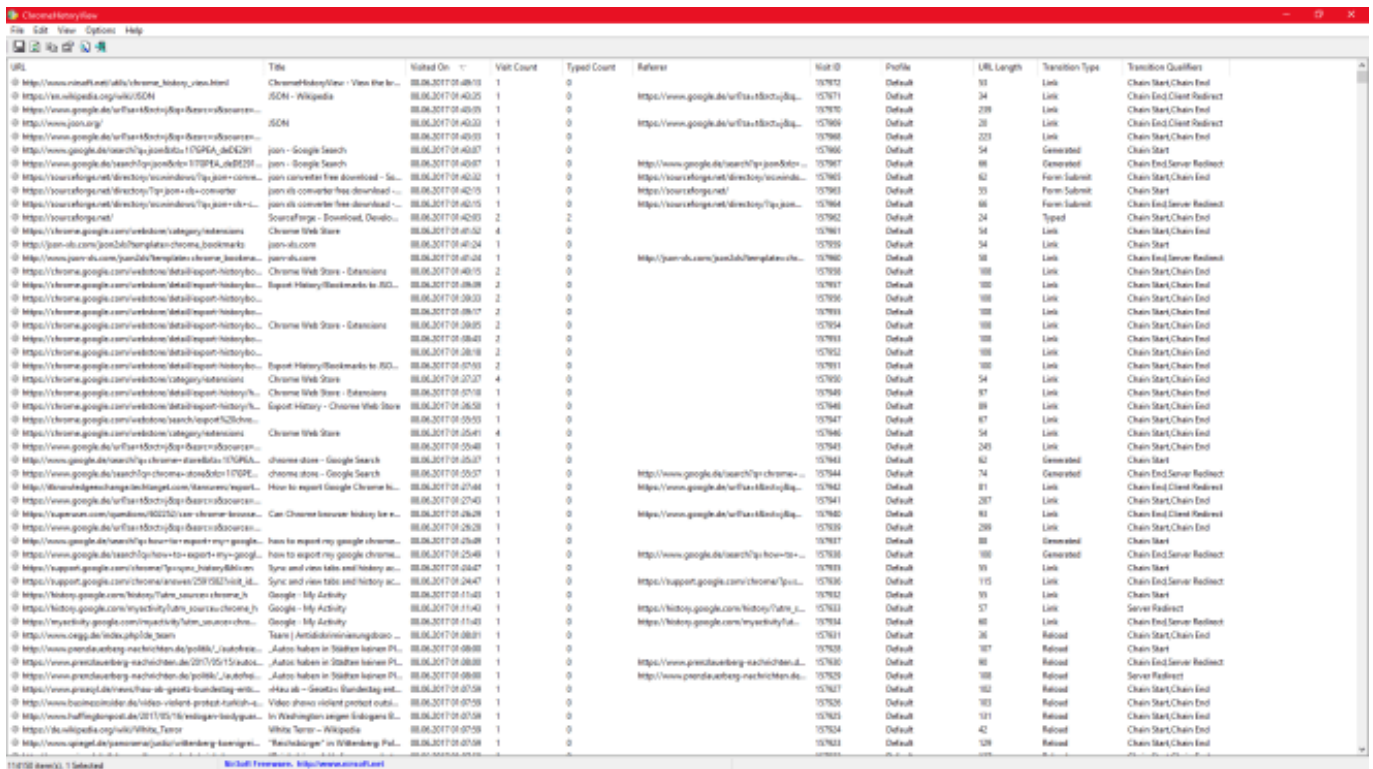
ChromeHistoryView

File Edit View Options Help

| URL | Title | Visited On | Visit Count | Typed Count | Referrer | Visit ID | Profile | URL Length | Transition Type | Transition Qualifiers |
|---|---|---|---|---|---|---|---|---|---|---|
| http://www.nirsoft.net/utils/chrome_history_view.html | ChromeHistoryView - View the br... | 08.06.2017 01:49:10 | 1 | 0 | | 157672 | Default | 53 | Link | Chain Start,Chain End |
| https://en.wikipedia.org/wiki/JSON | JSON - Wikipedia | 08.06.2017 01:40:25 | 1 | 0 | https://www.google.de/url?sa=t&rct=j&q... | 157671 | Default | 34 | Link | Chain End,Client Redirect |
| https://www.google.de/url?sa=t&rct=j&q=&esrc=s&source=... | | 08.06.2017 01:40:35 | 1 | 0 | | 157670 | Default | 239 | Link | Chain Start,Chain End |
| http://www.json.org/ | JSON | 08.06.2017 01:40:33 | 1 | 0 | https://www.google.de/url?sa=t&rct=j&q... | 157669 | Default | 20 | Link | Chain End,Client Redirect |
| https://www.google.de/url?sa=t&rct=j&q=&esrc=s&source=... | | 08.06.2017 01:40:33 | 1 | 0 | | 157668 | Default | 223 | Link | Chain Start,Chain End |
| https://www.google.de/search?q=json&rlz=1C1GGRV_deDE291 | json - Google Search | 08.06.2017 01:40:07 | 1 | 0 | | 157666 | Default | 54 | Generated | Chain Start |
| https://www.google.de/search?q=json&rlz=1C1GGRV_deDE291... | json - Google Search | 08.06.2017 01:40:07 | 1 | 0 | http://www.google.de/search?q=json&rlz=... | 157667 | Default | 66 | Generated | Chain End,Server Redirect |
| https://sourceforge.net/directory/os:windows/?q=json+conve... | json converter free download - So... | 08.06.2017 01:42:32 | 1 | 0 | https://sourceforge.net/directory/os:windo... | 157665 | Default | 62 | Form Submit | Chain Start,Chain End |
| https://sourceforge.net/directory/?q=json+xls+converter | json xls converter free download -... | 08.06.2017 01:42:15 | 1 | 0 | https://sourceforge.net/ | 157663 | Default | 55 | Form Submit | Chain Start |
| https://sourceforge.net/directory/os:windows/?q=json+xls+c... | json xls converter free download -... | 08.06.2017 01:42:15 | 1 | 0 | https://sourceforge.net/directory/?q=json... | 157664 | Default | 66 | Link | Chain End,Server Redirect |
| https://sourceforge.net/ | SourceForge - Download, Develo... | 08.06.2017 01:42:03 | 2 | 2 | | 157662 | Default | 24 | Typed | Chain Start,Chain End |
| https://chrome.google.com/webstore/category/extensions | Chrome Web Store | 08.06.2017 01:41:52 | 4 | 0 | | 157661 | Default | 54 | Link | Chain Start,Chain End |
| http://json-xls.com/json2xls?template=chrome_bookmarks | json-xls.com | 08.06.2017 01:41:24 | 1 | 0 | | 157659 | Default | 54 | Link | Chain Start |
| http://www.json-xls.com/json2xls?template=chrome_bookma... | json-xls.com | 08.06.2017 01:41:24 | 1 | 0 | http://json-xls.com/json2xls?template=chr... | 157660 | Default | 58 | Link | Chain End,Server Redirect |
| https://chrome.google.com/webstore/detail/export-historybo... | Chrome Web Store - Extensions | 08.06.2017 01:40:15 | 2 | 0 | | 157658 | Default | 100 | Link | Chain Start,Chain End |
| https://chrome.google.com/webstore/detail/export-historybo... | Export History/Bookmarks to JSO... | 08.06.2017 01:39:09 | 2 | 0 | | 157657 | Default | 100 | Link | Chain Start,Chain End |
| https://chrome.google.com/webstore/detail/export-historybo... | | 08.06.2017 01:39:33 | 2 | 0 | | 157656 | Default | 100 | Link | Chain Start,Chain End |
| https://chrome.google.com/webstore/detail/export-historybo... | | 08.06.2017 01:39:17 | 2 | 0 | | 157655 | Default | 100 | Link | Chain Start,Chain End |
| https://chrome.google.com/webstore/detail/export-historybo... | Chrome Web Store - Extensions | 08.06.2017 01:39:05 | 2 | 0 | | 157654 | Default | 100 | Link | Chain Start,Chain End |
| https://chrome.google.com/webstore/detail/export-historybo... | | 08.06.2017 01:38:43 | 2 | 0 | | 157653 | Default | 100 | Link | Chain Start,Chain End |
| https://chrome.google.com/webstore/detail/export-historybo... | | 08.06.2017 01:38:18 | 2 | 0 | | 157652 | Default | 100 | Link | Chain Start,Chain End |
| https://chrome.google.com/webstore/detail/export-historybo... | Export History/Bookmarks to JSO... | 08.06.2017 01:37:53 | 2 | 0 | | 157651 | Default | 100 | Link | Chain Start,Chain End |
| https://chrome.google.com/webstore/category/extensions | Chrome Web Store | 08.06.2017 01:37:27 | 4 | 0 | | 157650 | Default | 54 | Link | Chain Start,Chain End |
| https://chrome.google.com/webstore/detail/export-history/h... | Chrome Web Store - Extensions | 08.06.2017 01:37:18 | 1 | 0 | | 157649 | Default | 87 | Link | Chain Start,Chain End |
| https://chrome.google.com/webstore/detail/export-history/h... | Export History - Chrome Web Store | 08.06.2017 01:36:58 | 1 | 0 | | 157648 | Default | 89 | Link | Chain Start,Chain End |
| https://chrome.google.com/webstore/search/export%20hist... | | 08.06.2017 01:35:53 | 1 | 0 | | 157647 | Default | 67 | Link | Chain Start,Chain End |
| https://chrome.google.com/webstore/category/extensions | Chrome Web Store | 08.06.2017 01:35:41 | 4 | 0 | | 157646 | Default | 54 | Link | Chain Start,Chain End |
| https://www.google.de/url?sa=t&rct=j&q=&esrc=s&source=... | | 08.06.2017 01:35:40 | 1 | 0 | | 157645 | Default | 245 | Link | Chain Start,Chain End |
| https://www.google.de/search?q=chrome+store&rlz=1C1GGR... | chrome store - Google Search | 08.06.2017 01:35:37 | 1 | 0 | | 157643 | Default | 62 | Generated | Chain Start |
| https://www.google.de/search?q=chrome+store&rlz=1C1GGR... | chrome store - Google Search | 08.06.2017 01:35:37 | 1 | 0 | http://www.google.de/search?q=chrome+... | 157644 | Default | 74 | Generated | Chain End,Server Redirect |
| http://libraryknowledgeexchange.techtarget.com/itanswers/export... | How to export Google Chrome hi... | 08.06.2017 01:27:44 | 1 | 0 | https://www.google.de/url?sa=t&rct=j&q... | 157642 | Default | 81 | Link | Chain End,Client Redirect |
| https://www.google.de/url?sa=t&rct=j&q=&esrc=s&source=... | | 08.06.2017 01:27:43 | 1 | 0 | | 157641 | Default | 287 | Link | Chain Start,Chain End |
| https://superuser.com/questions/602252/can-chrome-browse... | Can Chrome browser history be e... | 08.06.2017 01:26:29 | 1 | 0 | https://www.google.de/url?sa=t&rct=j&q... | 157640 | Default | 93 | Link | Chain End,Client Redirect |
| https://www.google.de/url?sa=t&rct=j&q=&esrc=s&source=... | | 08.06.2017 01:26:28 | 1 | 0 | | 157639 | Default | 299 | Link | Chain Start,Chain End |
| http://www.google.de/search?q=how+to+export+my+google... | how to export my google chrome... | 08.06.2017 01:25:49 | 1 | 0 | | 157637 | Default | 88 | Generated | Chain Start |
| https://www.google.de/search?q=how+to+export+my+google... | how to export my google chrome... | 08.06.2017 01:25:49 | 1 | 0 | http://www.google.de/search?q=how+to+... | 157638 | Default | 100 | Generated | Chain End,Server Redirect |
| https://support.google.com/chrome/?p=sync_history&hl=en | Sync and view tabs and history ac... | 08.06.2017 01:24:47 | 1 | 0 | | 157635 | Default | 55 | Link | Chain Start |
| https://support.google.com/chrome/answer/2591582?visit_id... | Sync and view tabs and history ac... | 08.06.2017 01:24:47 | 1 | 0 | https://support.google.com/chrome/?p=s... | 157636 | Default | 115 | Link | Chain End,Server Redirect |
| https://history.google.com/history/?utm_source=chrome_h | Google - My Activity | 08.06.2017 01:11:43 | 1 | 0 | | 157632 | Default | 55 | Link | Chain Start |
| https://history.google.com/myactivity?utm_source=chrome_h | Google - My Activity | 08.06.2017 01:11:43 | 1 | 0 | https://history.google.com/history/?utm_s... | 157633 | Default | 57 | Link | Server Redirect |
| https://myactivity.google.com/myactivity?utm_source=chro... | Google - My Activity | 08.06.2017 01:11:43 | 1 | 0 | https://history.google.com/myactivity?ut... | 157634 | Default | 60 | Link | Chain End,Server Redirect |
| http://www.cegg.de/index.php/de_team | Team \| Antidiskriminierungsbüro ... | 08.06.2017 01:08:01 | 1 | 0 | | 157631 | Default | 36 | Reload | Chain Start,Chain End |
| http://www.prenzlauerberg-nachrichten.de/politik/_/autofrei... | „Autos haben in Städten keinen Pl... | 08.06.2017 01:08:00 | 1 | 0 | | 157628 | Default | 107 | Reload | Chain Start |
| http://www.prenzlauerberg-nachrichten.de/2017/05/15/autos... | „Autos haben in Städten keinen Pl... | 08.06.2017 01:08:00 | 1 | 0 | https://www.prenzlauerberg-nachrichten.d... | 157630 | Default | 90 | Reload | Chain End,Server Redirect |
| https://www.prenzlauerberg-nachrichten.de/politik/_/autofrei... | „Autos haben in Städten keinen Pl... | 08.06.2017 01:08:00 | 1 | 0 | http://www.prenzlauerberg-nachrichten.de... | 157629 | Default | 108 | Reload | Server Redirect |
| https://www.proasyl.de/news/has-ab-gesetz-bundestag-verab... | »Hau ab – Gesetz«: Bundestag ent... | 08.06.2017 01:07:59 | 1 | 0 | | 157627 | Default | 102 | Reload | Chain Start,Chain End |
| http://www.businessinsider.de/video-violent-protest-turkish-... | Video shows violent protest outsi... | 08.06.2017 01:07:59 | 1 | 0 | | 157626 | Default | 103 | Reload | Chain Start,Chain End |
| http://www.huffingtonpost.de/2017/05/16/erdogan-bodyguar... | In Washington zeigen Erdogans B... | 08.06.2017 01:07:59 | 1 | 0 | | 157625 | Default | 131 | Reload | Chain Start,Chain End |
| https://de.wikipedia.org/wiki/White_Terror | White Terror – Wikipedia | 08.06.2017 01:07:59 | 1 | 0 | | 157624 | Default | 42 | Reload | Chain Start,Chain End |
| http://www.spiegel.de/panorama/justiz/wittenberg-buergerm... | "Reichsbürger" in Wittenberg: Pol... | 08.06.2017 01:07:59 | 1 | 0 | | 157623 | Default | 129 | Reload | Chain Start,Chain End |

11(150 item(s), 1 Selected

NirSoft Freeware. http://www.nirsoft.net